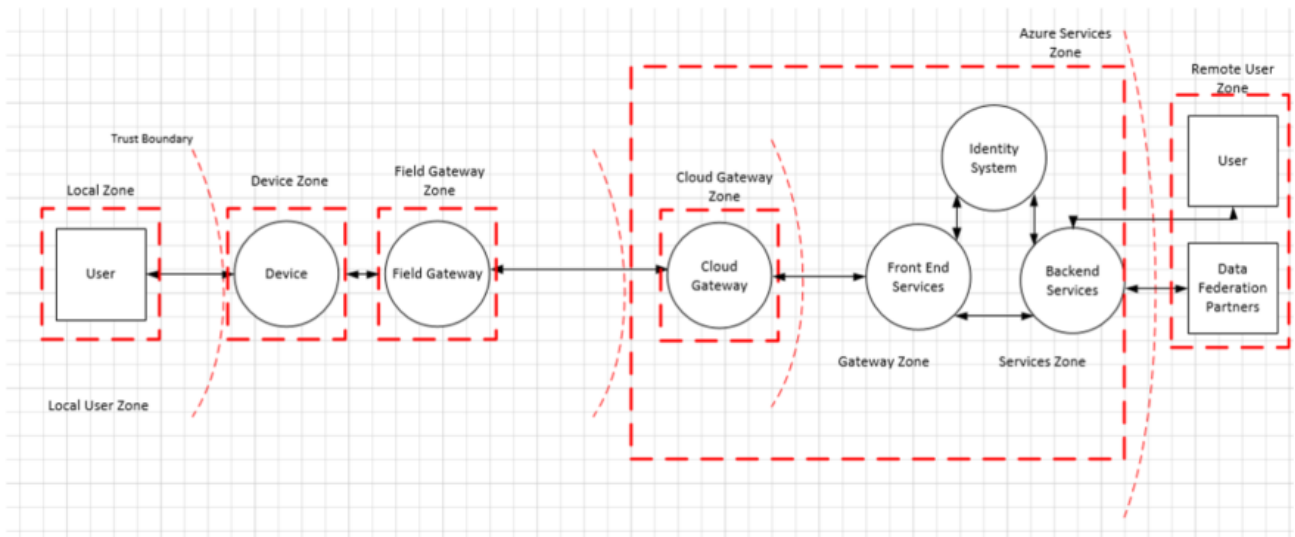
Azure Services Zone

Remote User Zone

Trust Boundary

Identity System

User

Local Zone

Device Zone

Field Gateway Zone

Cloud Gateway Zone

User

Device

Field Gateway

Cloud Gateway

Front End Services

Backend Services

Data Federation Partners

Gateway Zone

Services Zone

Local User Zone